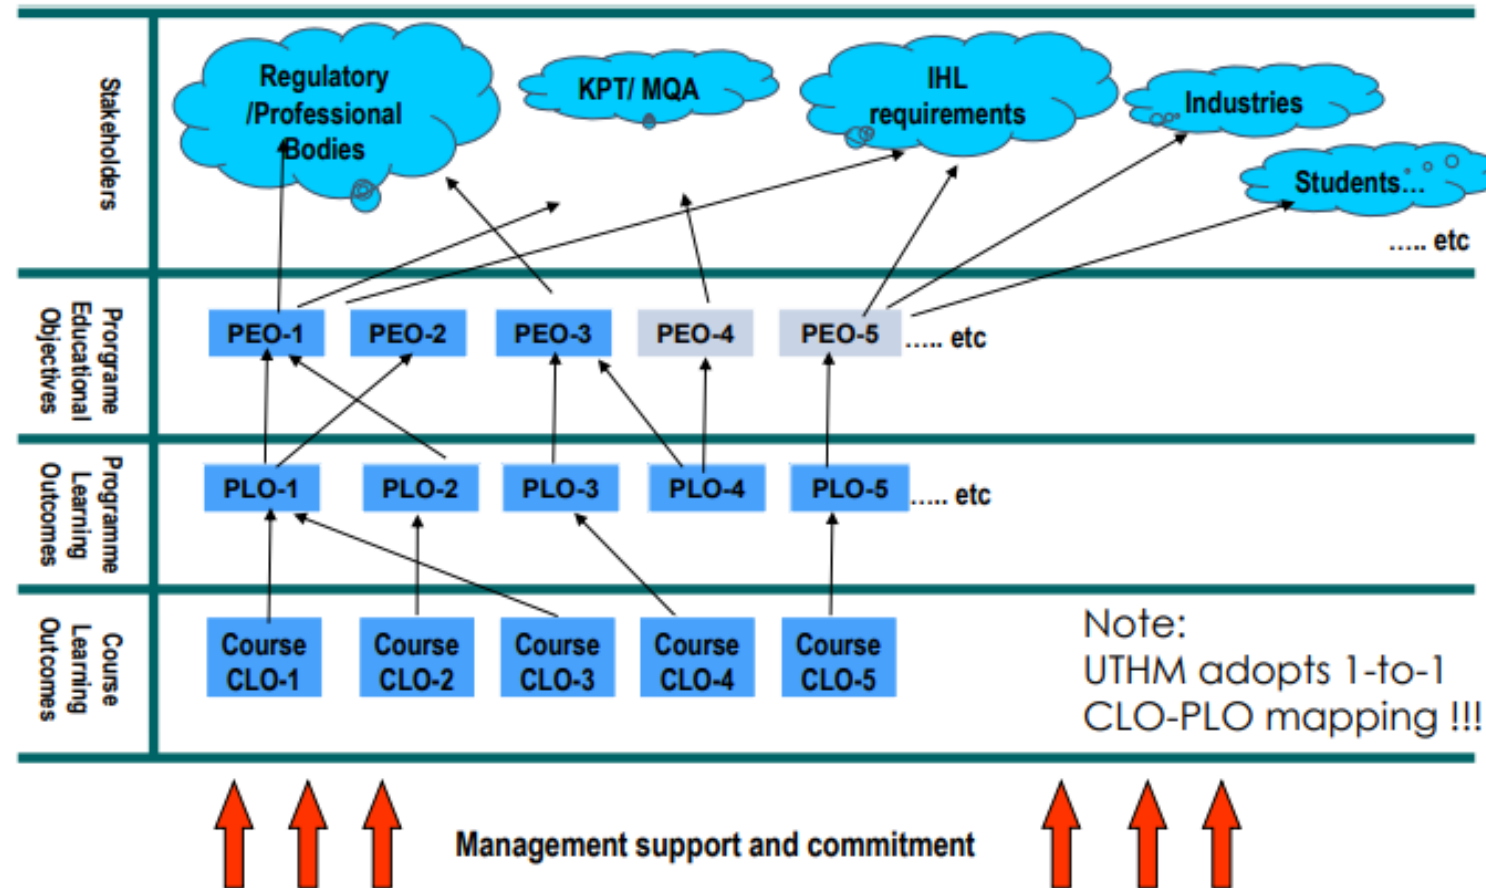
Stakeholders

Regulatory /Professional Bodies

KPT/ MQA

IHL requirements

Industries

Students...

..... etc

Programe Educational Objectives

PEO-1 PEO-2 PEO-3 PEO-4 PEO-5 ..... etc

Programme Learning Outcomes

PLO-1 PLO-2 PLO-3 PLO-4 PLO-5 ..... etc

Course Learning Outcomes

Course CLO-1 Course CLO-2 Course CLO-3 Course CLO-4 Course CLO-5

Note:
UTHM adopts 1-to-1 CLO-PLO mapping !!!

Management support and commitment